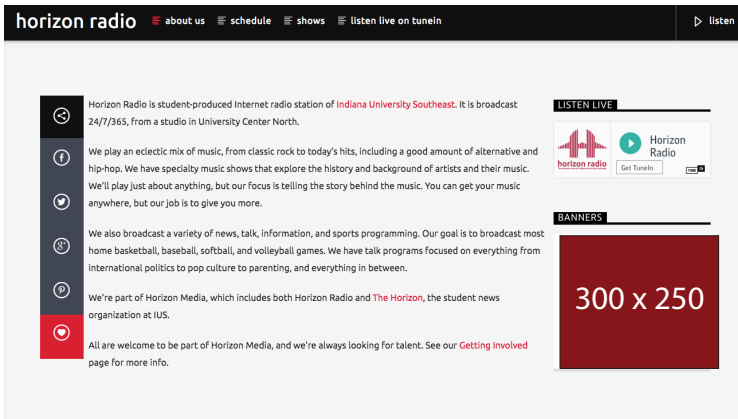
horizon radio about us schedule shows listen live on tunein listen

Horizon Radio is student-produced Internet radio station of Indiana University Southeast. It is broadcast 24/7/365, from a studio in University Center North.

We play an eclectic mix of music, from classic rock to today's hits, including a good amount of alternative and hip-hop. We have specialty music shows that explore the history and background of artists and their music. We'll play just about anything, but our focus is telling the story behind the music. You can get your music anywhere, but our job is to give you more.

We also broadcast a variety of news, talk, information, and sports programming. Our goal is to broadcast most home basketball, baseball, softball, and volleyball games. We have talk programs focused on everything from international politics to pop culture to parenting, and everything in between.

We're part of Horizon Media, which includes both Horizon Radio and The Horizon, the student news organization at IUS.

All are welcome to be part of Horizon Media, and we're always looking for talent. See our Getting Involved page for more info.

LISTEN LIVE

horizon radio

Horizon Radio

Get TuneIn

BANNERS

300 x 250